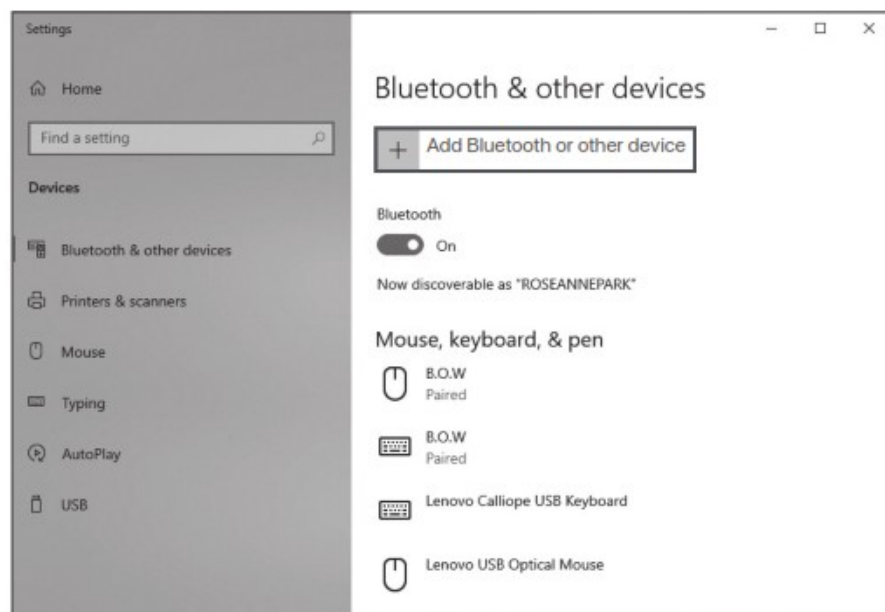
Settings

Home

Find a setting

Devices

Bluetooth & other devices

Printers & scanners

Mouse

Typing

AutoPlay

USB

Bluetooth & other devices

+ Add Bluetooth or other device

Bluetooth

On

Now discoverable as "ROSEANNEPARK"

Mouse, keyboard, & pen

B.O.W
Paired

B.O.W
Paired

Lenovo Calliope USB Keyboard

Lenovo USB Optical Mouse